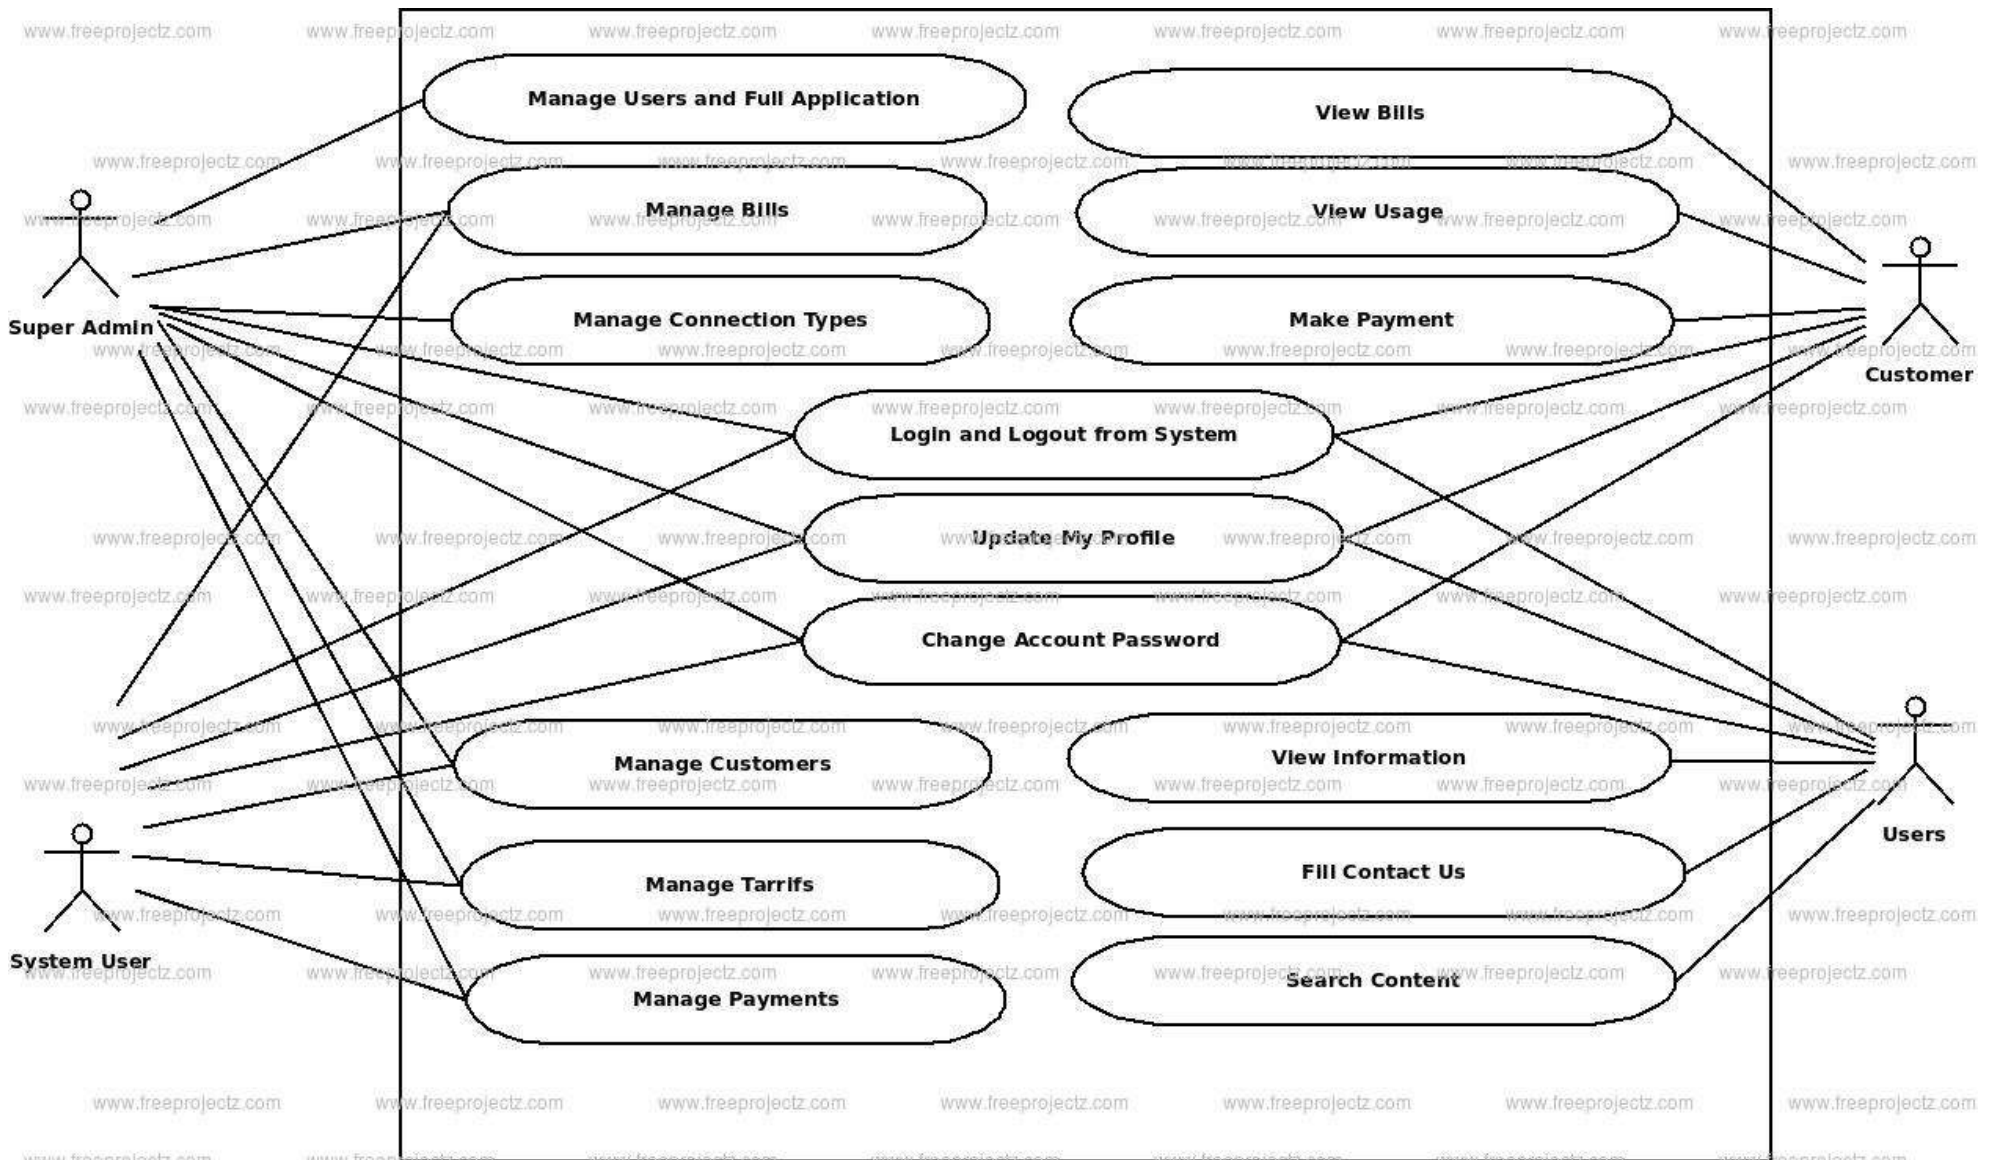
Super Admin

Manage Users and Full Application

Manage Bills

Manage Connection Types

View Bills

View Usage

Make Payment

Customer

Login and Logout from System

Update My Profile

Change Account Password

Manage Customers

Manage Tarrifs

Manage Payments

View Information

Fill Contact Us

Search Content

Users

System User

www.freeprojectz.com